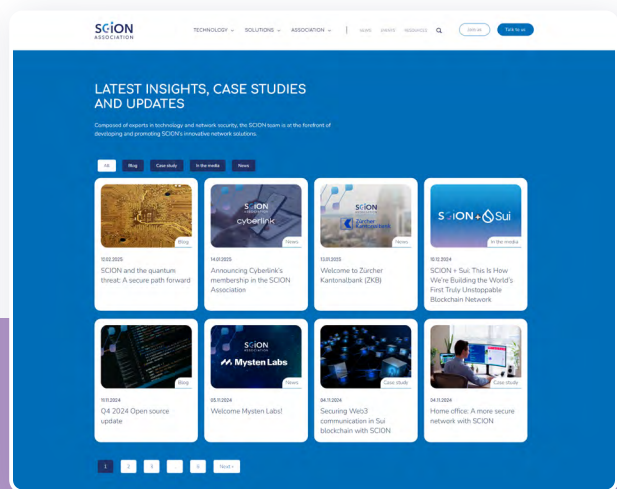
SCION ASSOCIATION

TECHNOLOGY ⌄ SOLUTIONS ⌄ ASSOCIATION ⌄ NEWS EVENTS RESOURCES

Join us Talk to us

LATEST INSIGHTS, CASE STUDIES AND UPDATES

Composed of experts in technology and network security, the SCION team is at the forefront of developing and promoting SCION's innovative network solutions.

All Blog Case study In the media News

Blog
10.02.2025
SCION and the quantum threat: A secure path forward

cyberlink
News
14.01.2025
Announcing Cyberlink's membership in the SCION Association

Zürcher Kantonalbank
News
13.01.2025
Welcome to Zürcher Kantonalbank (ZKB)

SCION + Sui
In the media
10.12.2024
SCION + Sui: This Is How We're Building the World's First Truly Unstoppable Blockchain Network

Blog
19.11.2024
Q4 2024 Open source update

SCION Mysten Labs
News
05.11.2024
Welcome Mysten Labs!

Case study
04.11.2024
Securing Web3 communication in Sui blockchain with SCION

Case study
04.11.2024
Home office: A more secure network with SCION

1 2 3 ... 6 Next »